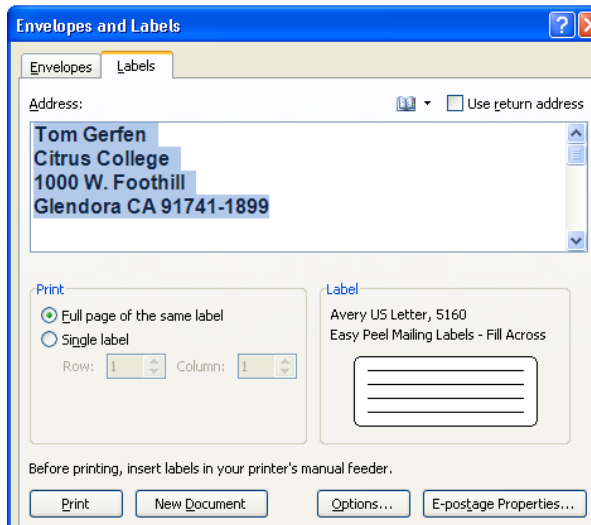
Envelopes and Labels

Envelopes Labels

Address:

Use return address

Tom Gerfen
Citrus College
1000 W. Foothill
Glendora CA 91741-1899

Print

Full page of the same label

Single label

Row: 1 Column: 1

Label

Avery US Letter, 5160
Easy Peel Mailing Labels - Fill Across

Before printing, insert labels in your printer's manual feeder.

Print New Document Options... E-postage Properties...